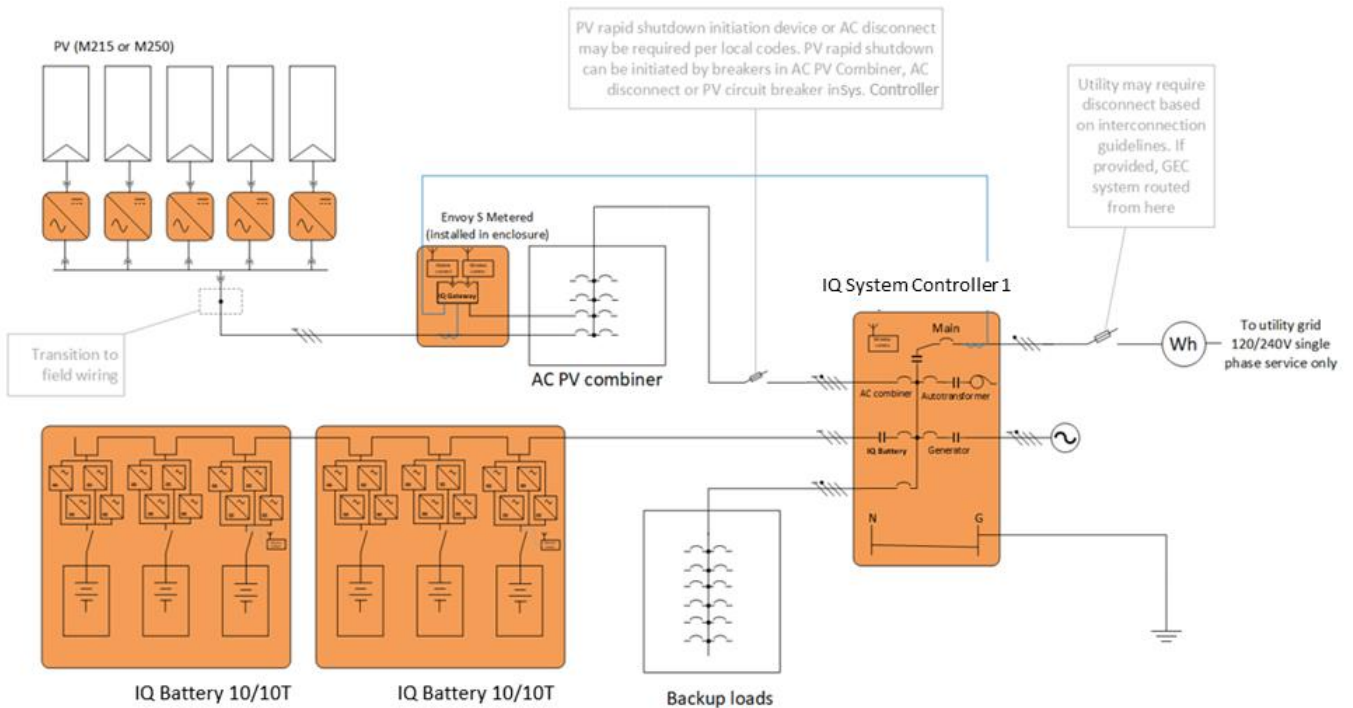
PV (M215 or M250)

PV rapid shutdown initiation device or AC disconnect may be required per local codes. PV rapid shutdown can be initiated by breakers in AC PV Combiner, AC disconnect or PV circuit breaker inSys. Controller

Utility may require disconnect based on interconnection guidelines. If provided, GEC system routed from here

Envoy S Metered (installed in enclosure)

IQ Gateway

IQ System Controller 1

Main

Wh

To utility grid 120/240V single phase service only

Transition to field wiring

AC PV combiner

AC combiner

Autotransformer

IQ Battery

Generator

N

G

IQ Battery 10/10T

IQ Battery 10/10T

Backup loads